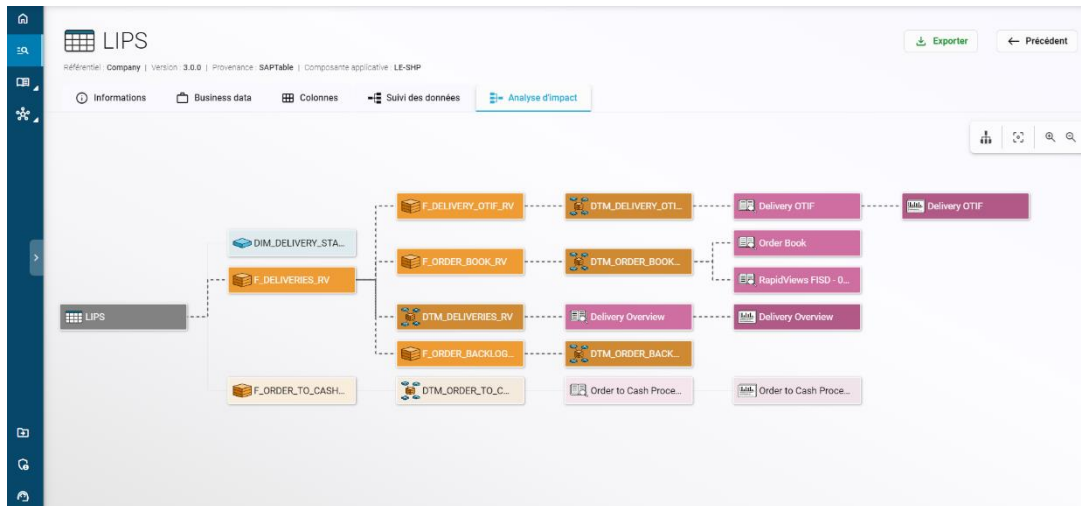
LIPS

Référentiel : Company | Version : 3.0.0 | Provenance : SAPTable | Composante applicative : LE-SHP

Exporter

← Précédent

Informations

Business data

Colonnes

Suivi des données

Analyse d'impact

LIPS

DIM_DELIVERY_STA...

F_DELIVERIES_RV

F_ORDER_TO_CASH...

F_DELIVERY_OTIF_RV

F_ORDER_BOOK_RV

DTM_DELIVERIES_RV

F_ORDER_BACKLOG...

DTM_ORDER_TO_C...

DTM_DELIVERY_OTI...

DTM_ORDER_BOOK...

Delivery Overview

DTM_ORDER_BACK...

Order to Cash Proce...

Delivery OTIF

Order Book

RapidViews FISD - 0...

Delivery Overview

Order to Cash Proce...

Delivery OTIF